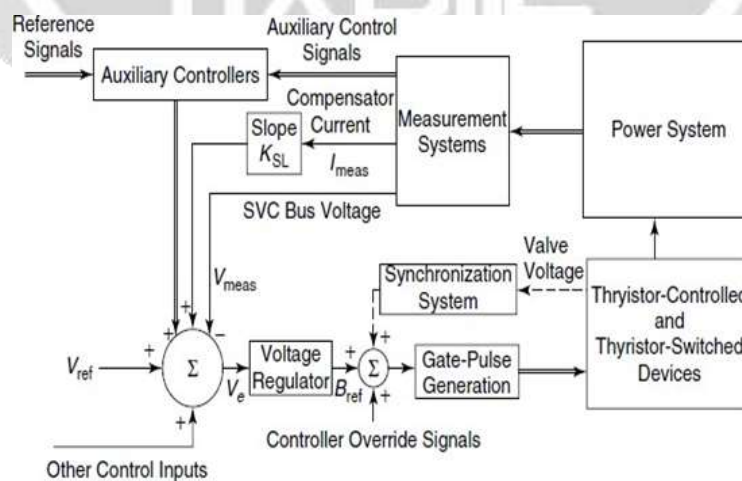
Reference Signals

Auxiliary Control Signals

Auxiliary Controllers

Compensator Current

Measurement Systems

Power System

Slope $K_{SL}$

$I_{meas}$

SVC Bus Voltage

Valve Voltage

$V_{meas}$

Synchronization System

Thyristor-Controlled and Thyristor-Switched Devices

+ + −

$V_{ref}$ + $\Sigma$

Voltage Regulator

$V_e$

+ $\Sigma$ +

$B_{ref}$

+

Gate-Pulse Generation

+

Controller Override Signals

Other Control Inputs